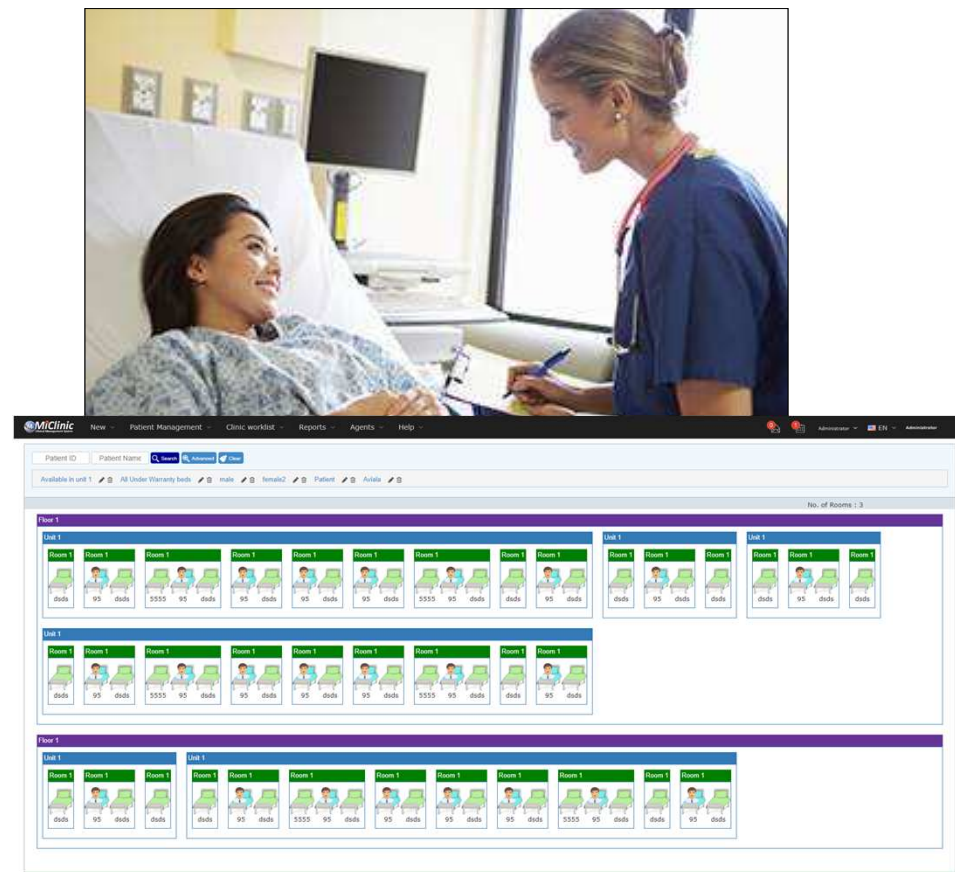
MiClinic New Patient Management Clinic worklist Reports Agents Help Administrator EN Administrator

Patient ID Patient Name Search Advanced Clear

Available in unit 1 All Under Warranty beds male female2 Patient Avlala

No. of Rooms : 3

Floor 1

Unit 1

Room 1 dsds
Room 1 95 dsds
Room 1 5555 95 dsds
Room 1 95 dsds
Room 1 95 dsds
Room 1 95 dsds
Room 1 5555 95 dsds
Room 1 dsds
Room 1 95 dsds

Unit 1

Room 1 dsds
Room 1 95 dsds
Room 1 dsds

Unit 1

Room 1 dsds
Room 1 95 dsds
Room 1 dsds

Unit 1

Room 1 dsds
Room 1 95 dsds
Room 1 5555 95 dsds
Room 1 95 dsds
Room 1 95 dsds
Room 1 95 dsds
Room 1 5555 95 dsds
Room 1 dsds
Room 1 95 dsds

Floor 1

Unit 1

Room 1 dsds
Room 1 95 dsds
Room 1 dsds

Unit 1

Room 1 dsds
Room 1 95 dsds
Room 1 5555 95 dsds
Room 1 95 dsds
Room 1 95 dsds
Room 1 95 dsds
Room 1 5555 95 dsds
Room 1 dsds
Room 1 95 dsds